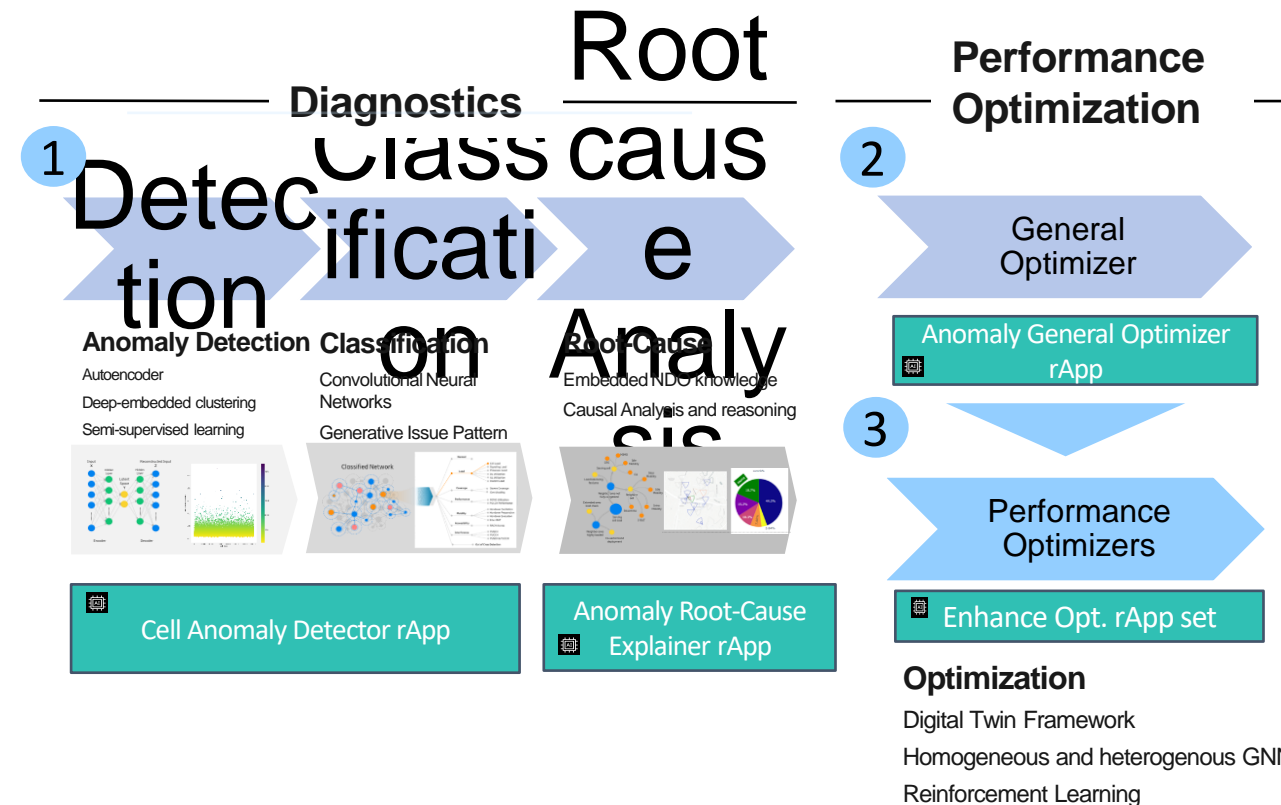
Diagnostics

Root cause Analysis

Performance Optimization

1

Detection

Classification

2

General Optimizer

Anomaly Detection

Autoencoder

Deep-embedded clustering

Semi-supervised learning

Classification

Convolutional Neural Networks

Generative Issue Pattern

Root-Cause

Embedded NDO knowledge

Causal Analysis and reasoning

Anomaly General Optimizer rApp

3

Performance Optimizers

Cell Anomaly Detector rApp

Anomaly Root-Cause Explainer rApp

Enhance Opt. rApp set

Optimization

Digital Twin Framework

Homogeneous and heterogenous GN

Reinforcement Learning